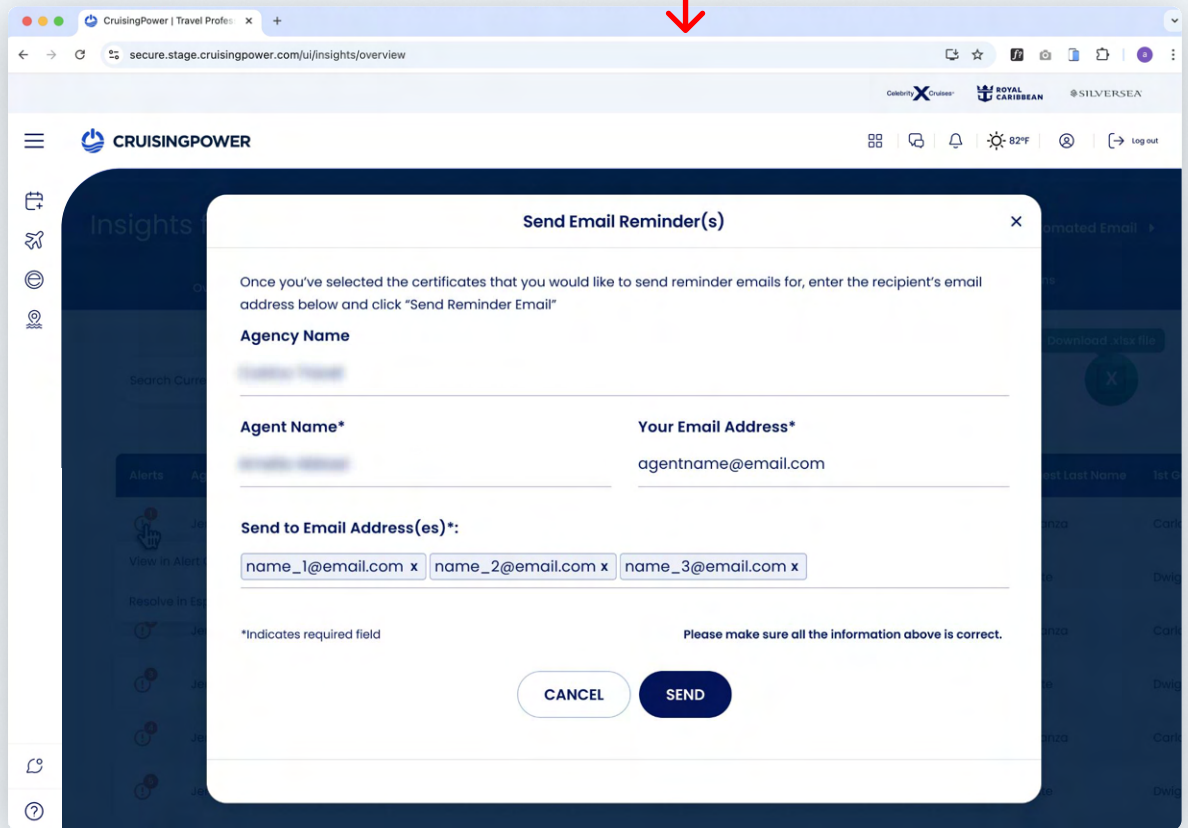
CruisingPower | Travel Profes

secure.stage.cruisingpower.com/ui/insights/overview

Celebrity Cruises ROYAL CARIBBEAN SILVERSEA

CRUISINGPOWER

82°F

Log out

Insights

Automated Email

Download .xlsx file

Search Curr

Alerts

Guest Last Name

View in Alert

Resolve in

Send Email Reminder(s)

×

Once you've selected the certificates that you would like to send reminder emails for, enter the recipient's email address below and click "Send Reminder Email"

Agency Name

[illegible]

Agent Name*

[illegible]

Your Email Address*

agentname@email.com

Send to Email Address(es)*:

name_1@email.com x name_2@email.com x name_3@email.com x

*Indicates required field

Please make sure all the information above is correct.

CANCEL

SEND